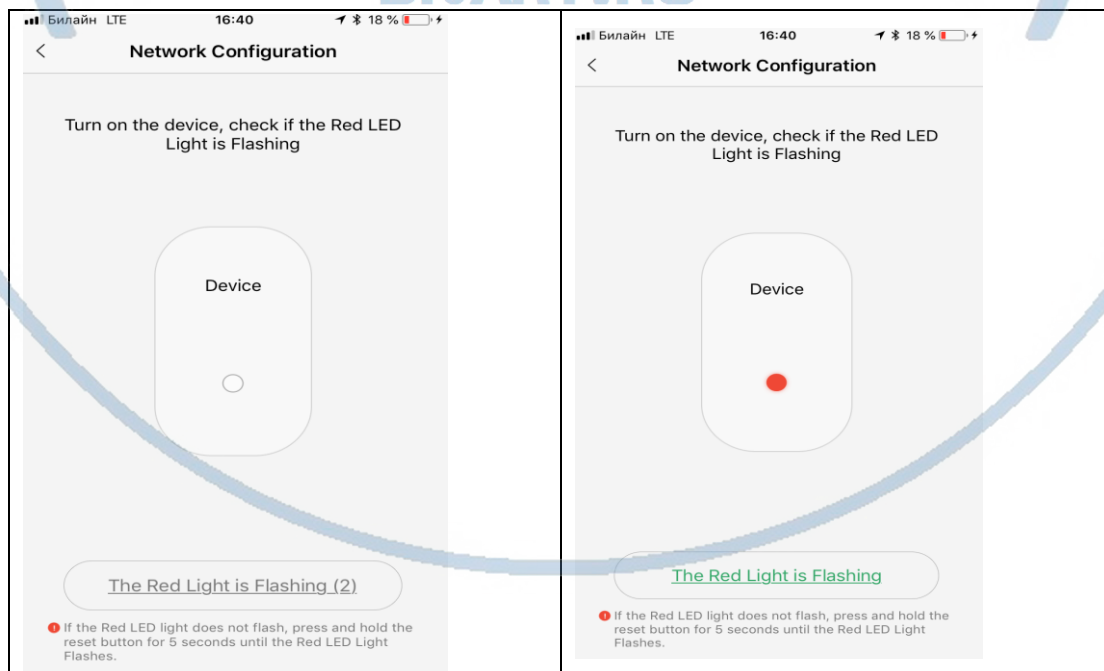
Билайн LTE 16:40 18 %

Network Configuration

Turn on the device, check if the Red LED Light is Flashing

Device

The Red Light is Flashing (2)

If the Red LED light does not flash, press and hold the reset button for 5 seconds until the Red LED Light Flashes.

Билайн LTE 16:40 18 %

Network Configuration

Turn on the device, check if the Red LED Light is Flashing

Device

The Red Light is Flashing

If the Red LED light does not flash, press and hold the reset button for 5 seconds until the Red LED Light Flashes.